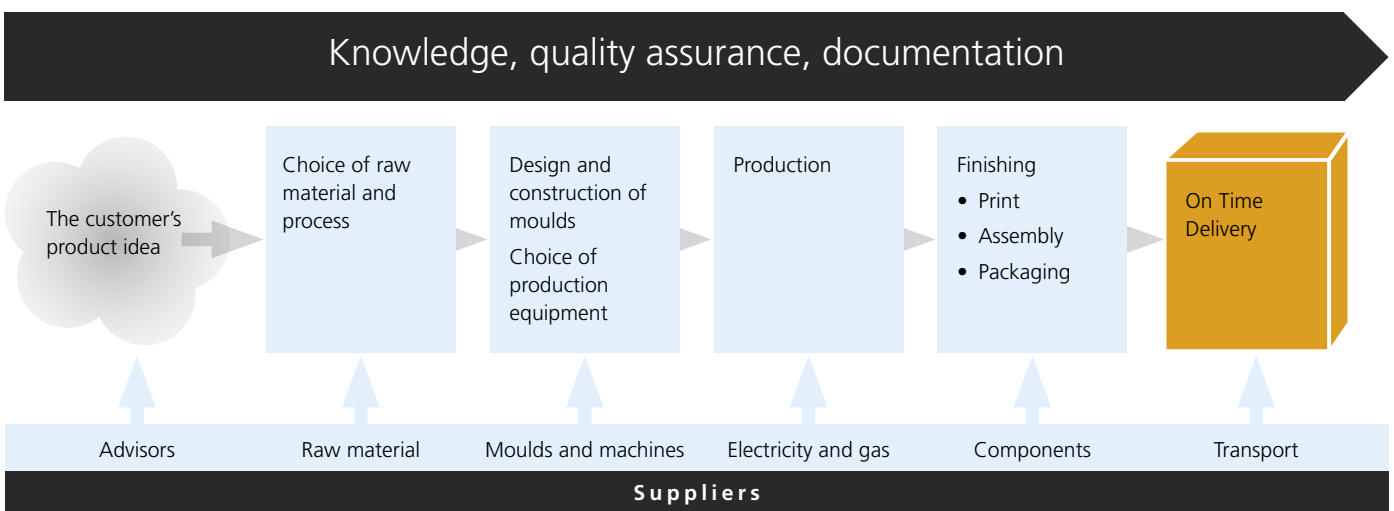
Knowledge, quality assurance, documentation

The customer's product idea

Choice of raw material and process

Design and construction of moulds

Choice of production equipment

Production

Finishing
• Print
• Assembly
• Packaging

On Time Delivery

Advisors

Raw material

Moulds and machines

Electricity and gas

Components

Transport

Suppliers